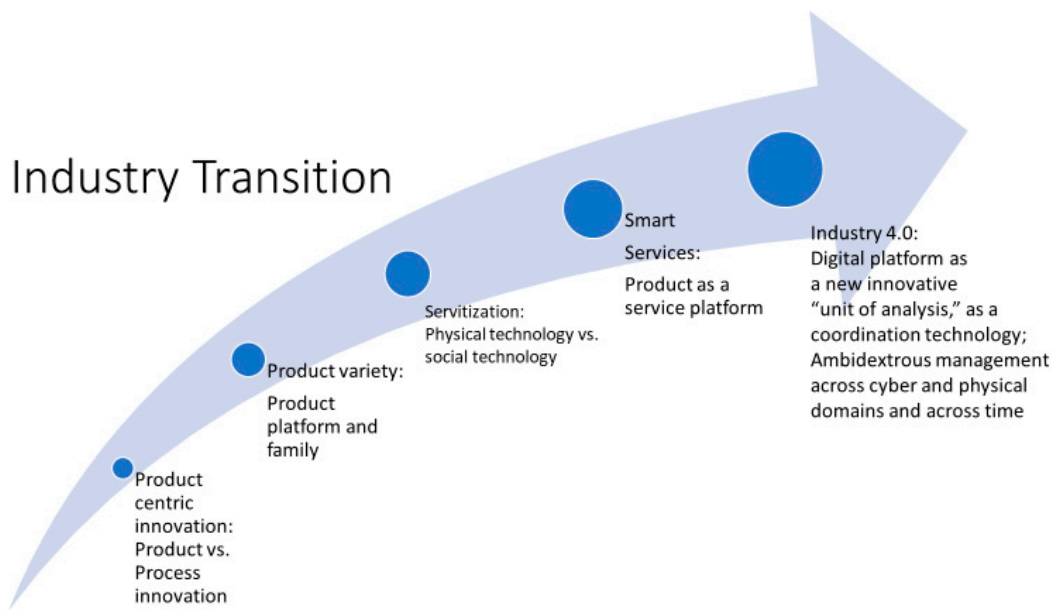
Industry Transition

Product centric innovation: Product vs. Process innovation

Product variety:

Product platform and family

Servitization: Physical technology vs. social technology

Smart Services:

Product as a service platform

Industry 4.0: Digital platform as a new innovative "unit of analysis," as a coordination technology; Ambidextrous management across cyber and physical domains and across time